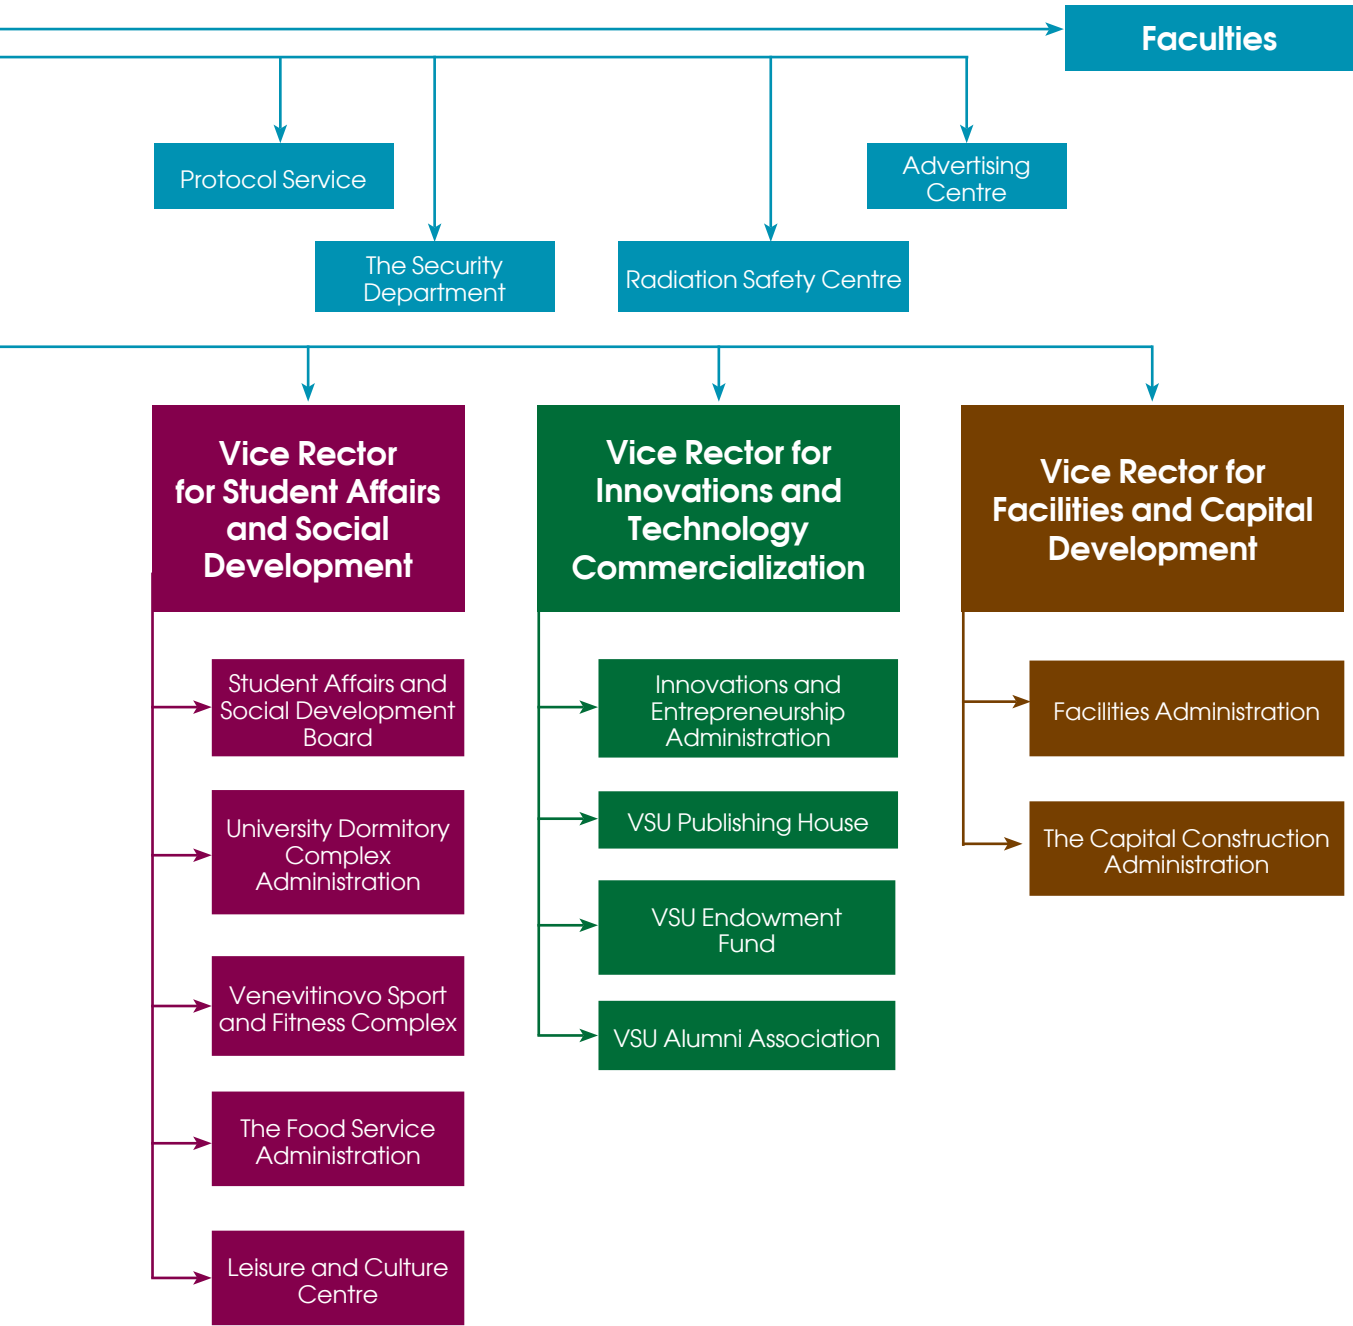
Faculties

Protocol Service

Advertising Centre

The Security Department

Radiation Safety Centre

Vice Rector for Student Affairs and Social Development

Student Affairs and Social Development Board

University Dormitory Complex Administration

Venevitinovo Sport and Fitness Complex

The Food Service Administration

Leisure and Culture Centre

Vice Rector for Innovations and Technology Commercialization

Innovations and Entrepreneurship Administration

VSU Publishing House

VSU Endowment Fund

VSU Alumni Association

Vice Rector for Facilities and Capital Development

Facilities Administration

The Capital Construction Administration